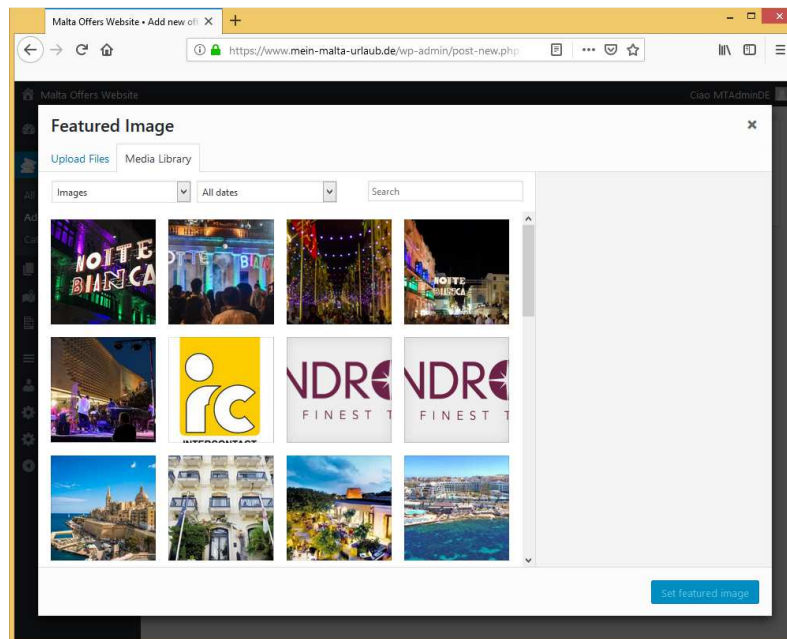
Malta Offers Website • Add new off ×
+
https://www.mein-malta-urlaub.de/wp-admin/post-new.php
Malta Offers Website
Ciao MTAdminDE
Featured Image
×
Upload Files
Media Library
Images
All dates
Search
NOTTE BIANCA
OTTE BIA
NOTTE BIANCA
rc
INTERCONTACT
NDR
FINEST T
NDR
FINEST T
Set featured image